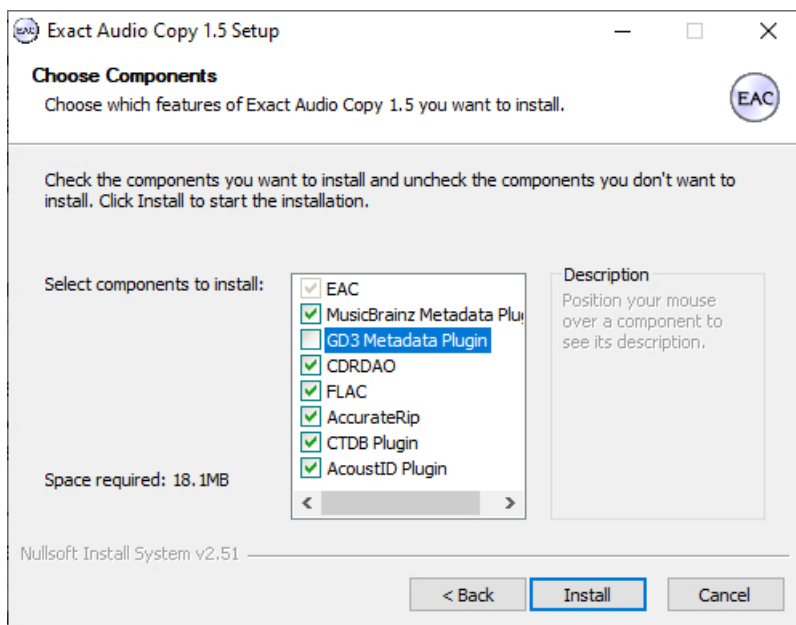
Exact Audio Copy 1.5 Setup

Choose Components

Choose which features of Exact Audio Copy 1.5 you want to install.

EAC

Check the components you want to install and uncheck the components you don't want to install. Click Install to start the installation.

Select components to install:

EAC
MusicBrainz Metadata Plu
GD3 Metadata Plugin
CDRDAO
FLAC
AccurateRip
CTDB Plugin
AcoustID Plugin

Description
Position your mouse over a component to see its description.

Space required: 18.1MB

Nullsoft Install System v2.51

< Back
Install
Cancel